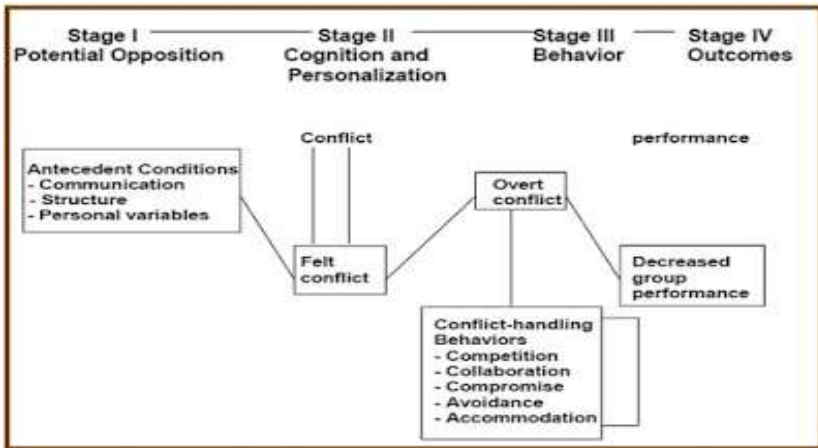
Stage I
Potential Opposition

Stage II
Cognition and Personalization

Stage III
Behavior

Stage IV
Outcomes

Conflict

performance

Antecedent Conditions
- Communication
- Structure
- Personal variables

Felt conflict

Overt conflict

Decreased group performance

Conflict-handling Behaviors
- Competition
- Collaboration
- Compromise
- Avoidance
- Accommodation